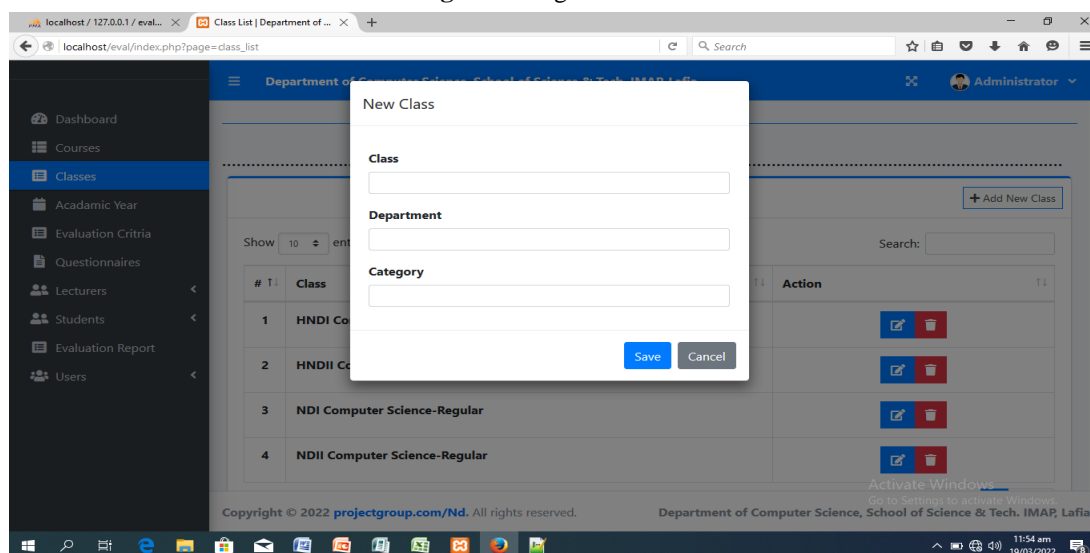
localhost / 127.0.0.1 / eval... × Class List | Department of ... × +

localhost/eval/index.php?page=class_list

Search

Department of Computer Science, School of Science & Tech. IMAP Lafia

Administrator

Dashboard
Courses
Classes
Academic Year
Evaluation Critria
Questionnaires
Lecturers
Students
Evaluation Report
Users

New Class

Class

Department

Category

Save Cancel

+ Add New Class

Show 10 ent

Search:

| # | Class | | Action |
|---|---|---|---|
| 1 | HNDI Co | | |
| 2 | HNDII Co | | |
| 3 | NDI Computer Science-Regular | | |
| 4 | NDII Computer Science-Regular | | |

Activate Windows
Go to Settings to activate Windows.

Copyright © 2022 projectgroup.com/Nd. All rights reserved.

Department of Computer Science, School of Science & Tech. IMAP, Lafia

11:54 am
19/03/2022